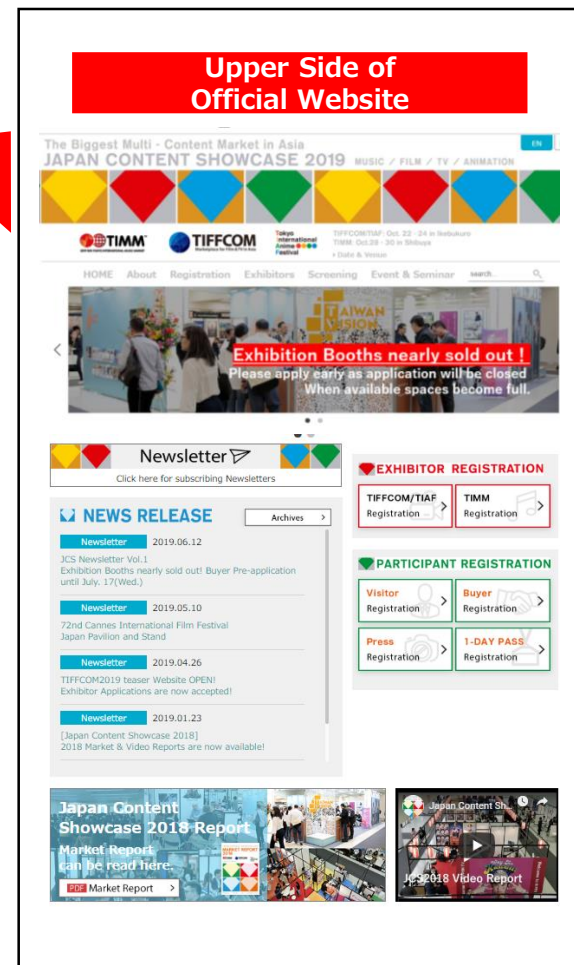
Upper Side of Official Website

The Biggest Multi - Content Market in Asia
JAPAN CONTENT SHOWCASE 2019 MUSIC / FILM / TV / ANIMATION

EN

TIMM TIFFCOM Tokyo International Anime Festival

TIFFCOM/TIAF: Oct. 22 - 24 in Ikebukuro
TIMM: Oct.28 - 30 in Shibuya
• Date & Venue

HOME About Registration Exhibitors Screening Event & Seminar search

TAIWAN VISION

Exhibition Booths nearly sold out !
Please apply early as application will be closed
When available spaces become full.

Newsletter
Click here for subscribing Newsletters

NEWS RELEASE
Archives

Newsletter 2019.06.12
JCS Newsletter Vol.1
Exhibition Booths nearly sold out! Buyer Pre-application until July. 17(Wed.)

Newsletter 2019.05.10
72nd Cannes International Film Festival
Japan Pavilion and Stand

Newsletter 2019.04.26
TIFFCOM2019 teaser Website OPEN!
Exhibitor Applications are now accepted!

Newsletter 2019.01.23
[Japan Content Showcase 2018]
2018 Market & Video Reports are now available!

EXHIBITOR REGISTRATION
TIFFCOM/TIAF Registration
TIMM Registration

PARTICIPANT REGISTRATION
Visitor Registration
Buyer Registration
Press Registration
1-DAY PASS Registration

Japan Content Showcase 2018 Report
Market Report can be read here.
PDF Market Report

Japan Content Sh...
JCS2018 Video Report